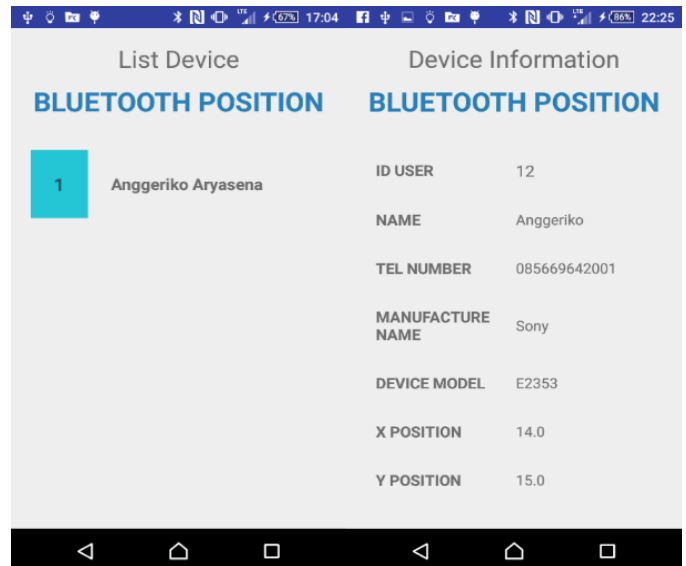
67% 17:04

List Device

BLUETOOTH POSITION

1 Anggeriko Aryasena

86% 22:25

Device Information

BLUETOOTH POSITION

| | |
|---|---|
| ID USER | 12 |
| NAME | Anggeriko |
| TEL NUMBER | 085669642001 |
| MANUFACTURE NAME | Sony |
| DEVICE MODEL | E2353 |
| X POSITION | 14.0 |
| Y POSITION | 15.0 |